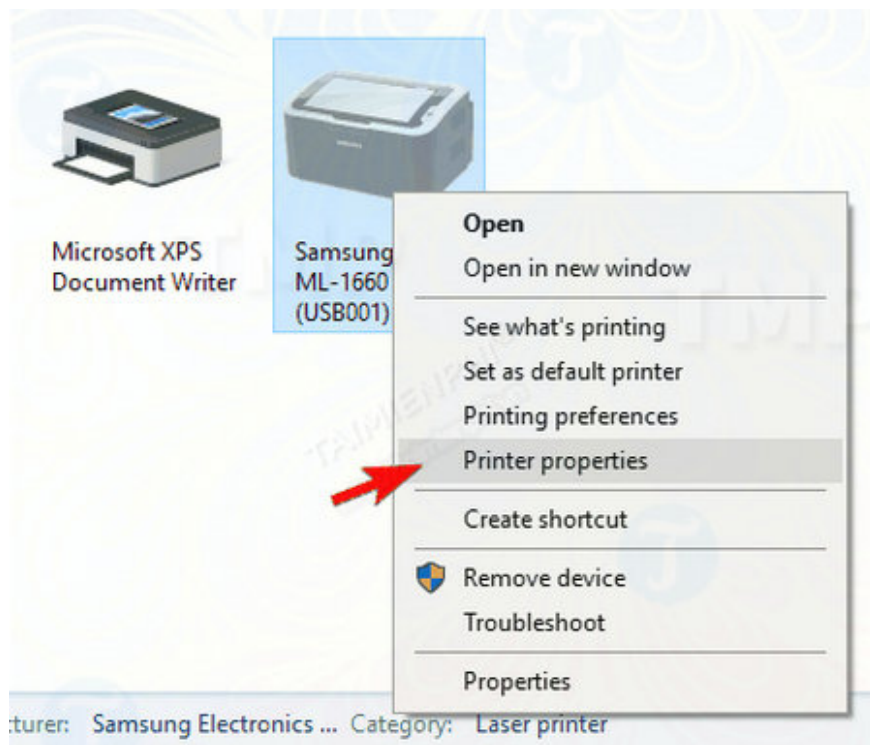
Microsoft XPS Document Writer

Samsung ML-1660 (USB001)

Open
Open in new window
See what's printing
Set as default printer
Printing preferences
Printer properties
Create shortcut
Remove device
Troubleshoot
Properties

cturer: Samsung Electronics ... Category: Laser printer